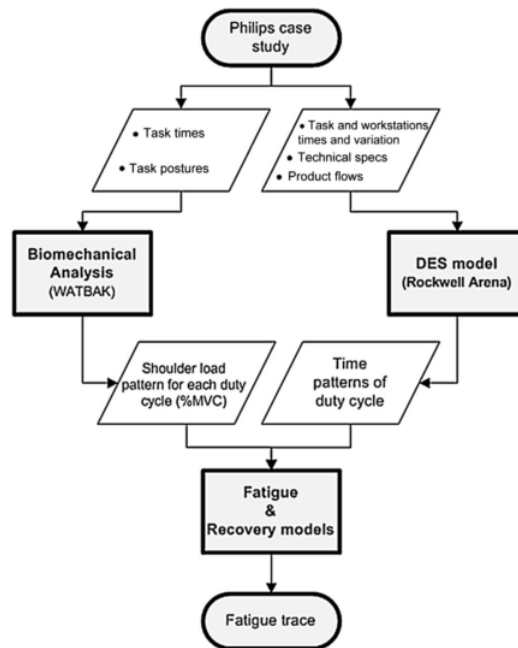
Philips case study

• Task times
• Task postures

• Task and workstations times and variation
• Technical specs
• Product flows

Biomechanical Analysis
(WATBAK)

DES model
(Rockwell Arena)

Shoulder load pattern for each duty cycle (%MVC)

Time patterns of duty cycle

Fatigue
&
Recovery models

Fatigue trace